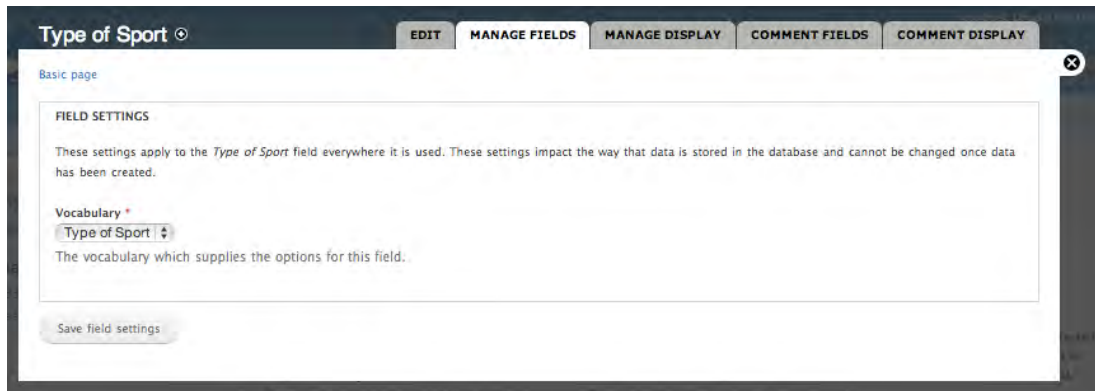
Type of Sport ⊙

EDIT | MANAGE FIELDS | MANAGE DISPLAY | COMMENT FIELDS | COMMENT DISPLAY

Basic page

FIELD SETTINGS

These settings apply to the *Type of Sport* field everywhere it is used. These settings impact the way that data is stored in the database and cannot be changed once data has been created.

Vocabulary *
Type of Sport
The vocabulary which supplies the options for this field.

Save field settings